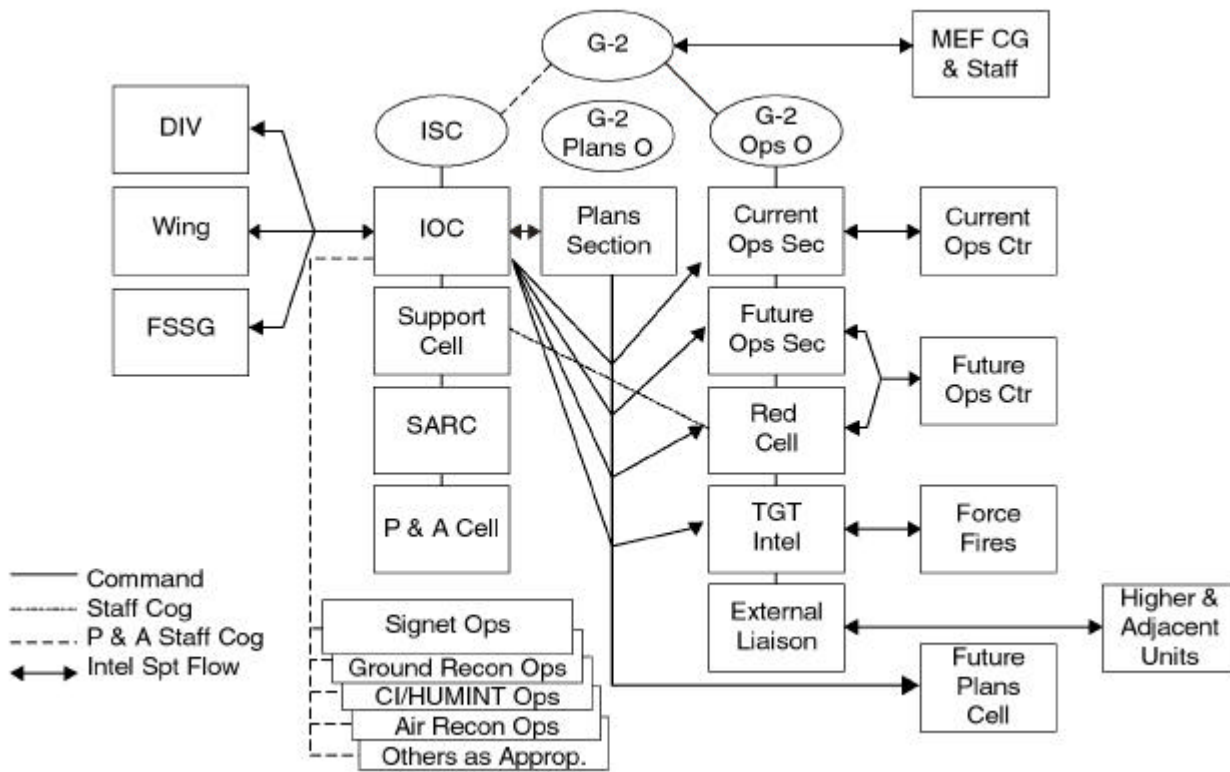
G-2

MEF CG & Staff

DIV

ISC

G-2 Plans O

G-2 Ops O

Wing

IOC

Plans Section

Current Ops Sec

Current Ops Ctr

FSSG

Support Cell

Future Ops Sec

Future Ops Ctr

SARC

Red Cell

P & A Cell

TGT Intel

Force Fires

External Liaison

Higher & Adjacent Units

Command
Staff Cog
P & A Staff Cog
Intel Spt Flow

Signet Ops
Ground Recon Ops
CI/HUMINT Ops
Air Recon Ops
Others as Approp.

Future Plans Cell